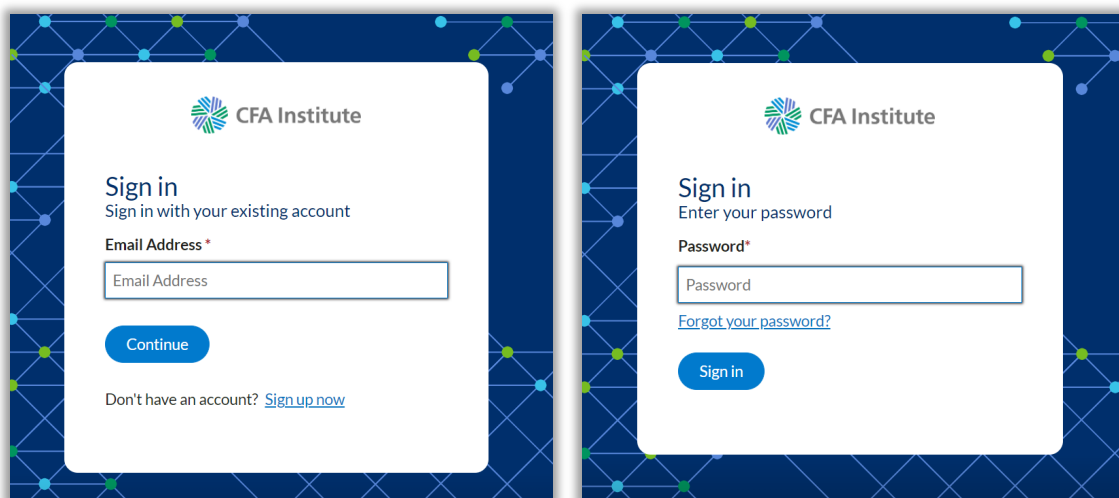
CFA Institute

Sign in
Sign in with your existing account

Email Address *

Email Address

Continue

Don't have an account? Sign up now

CFA Institute

Sign in
Enter your password

Password*

Password

Forgot your password?

Sign in